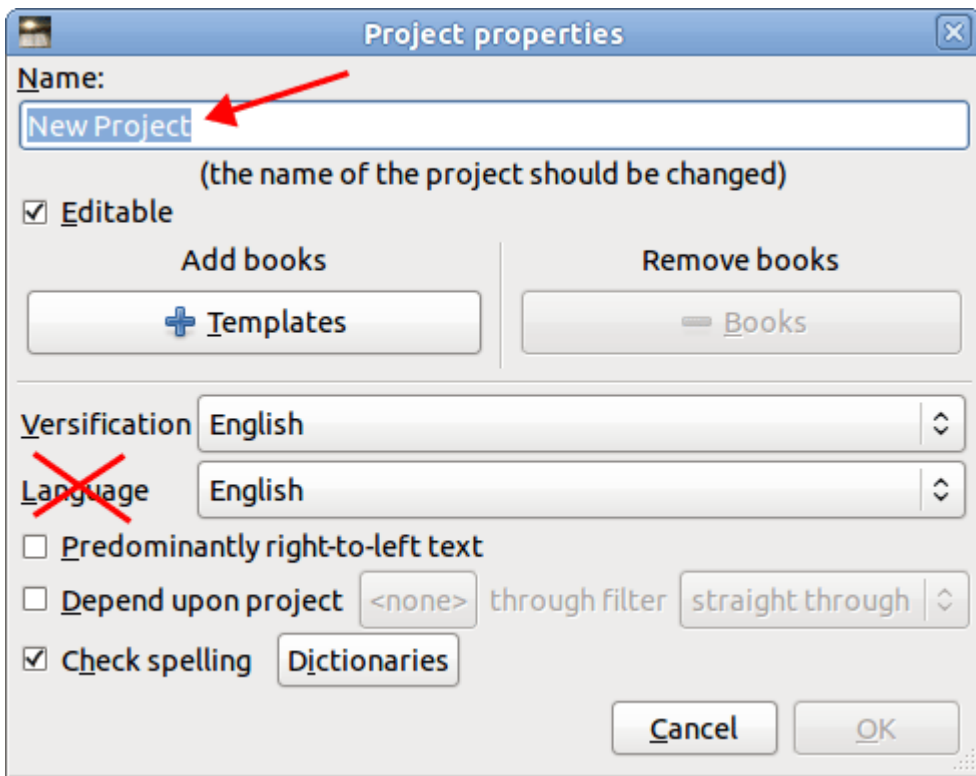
Project properties

Name:

New Project

(the name of the project should be changed)

☑ Editable

Add books

Templates

Remove books

Books

Versification English

Language English

☐ Predominantly right-to-left text

☐ Depend upon project <none> through filter straight through

☑ Check spelling Dictionaries

Cancel OK